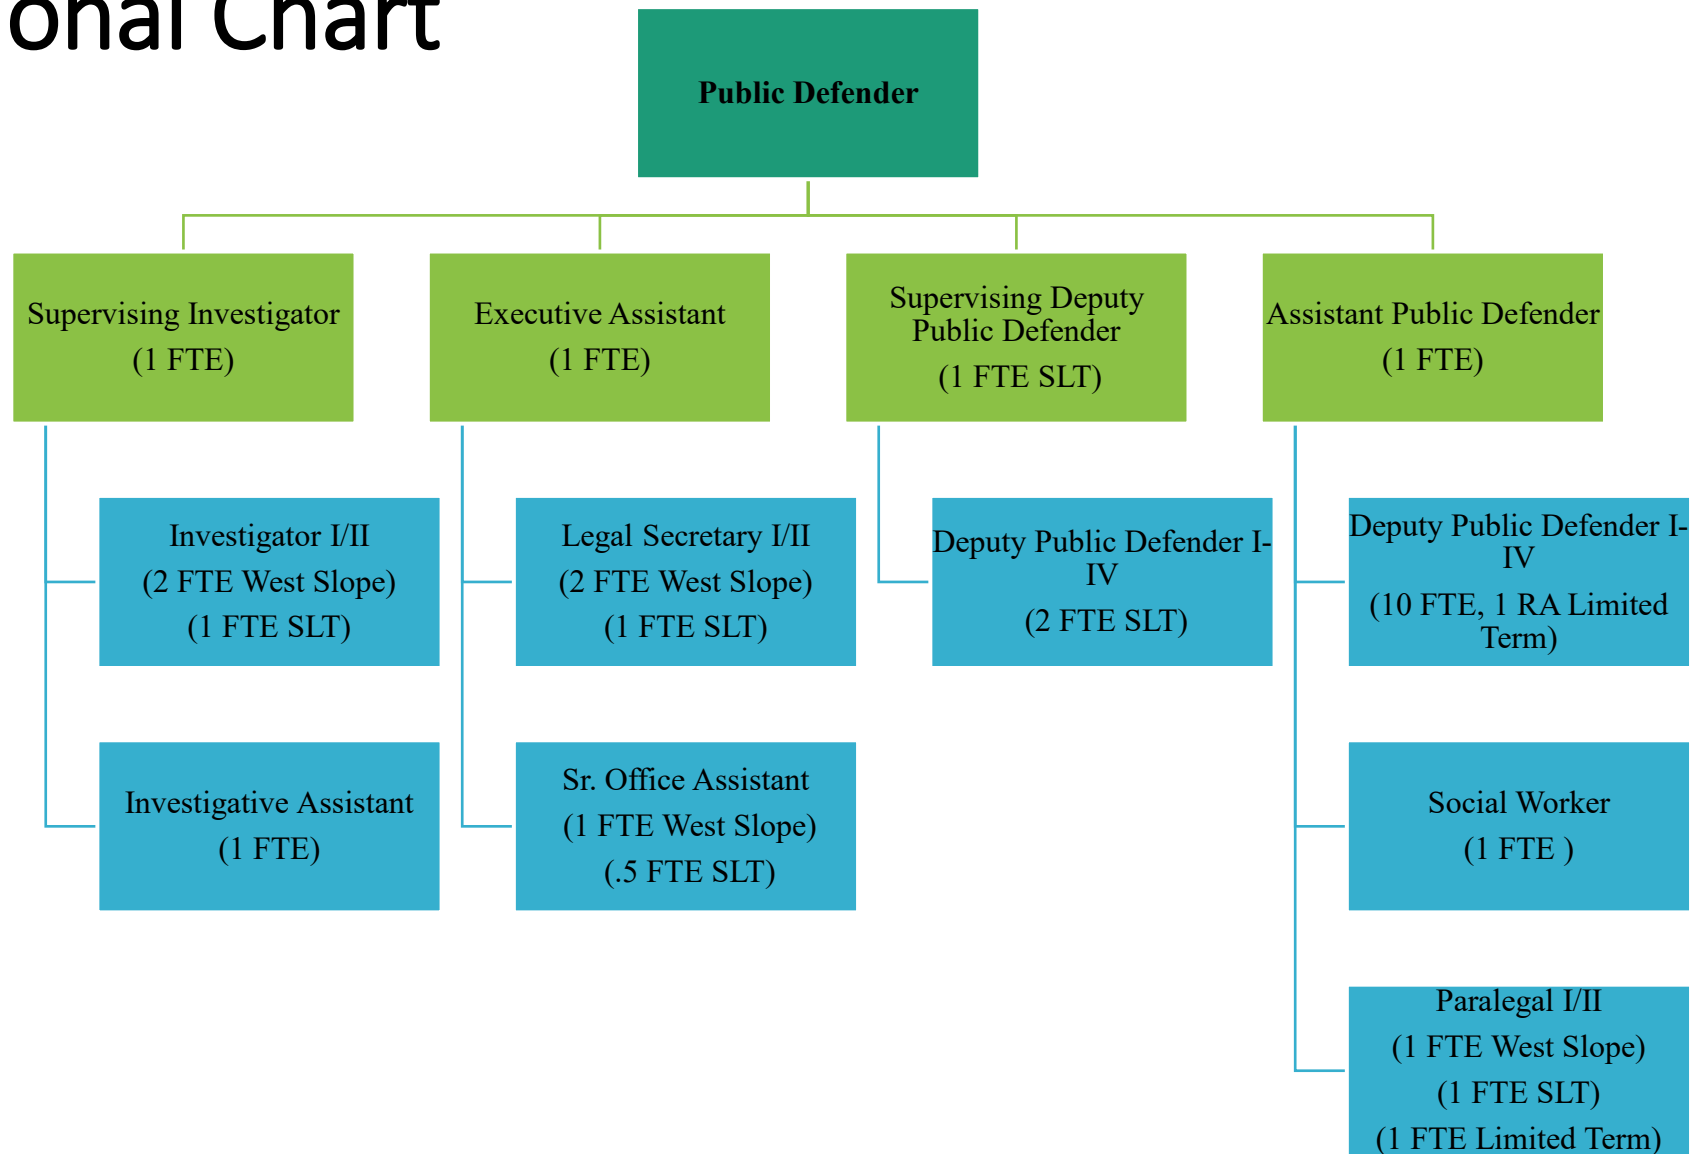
onal Chart

Public Defender

Supervising Investigator
(1 FTE)

Executive Assistant
(1 FTE)

Supervising Deputy Public Defender
(1 FTE SLT)

Assistant Public Defender
(1 FTE)

Investigator I/II
(2 FTE West Slope)
(1 FTE SLT)

Investigative Assistant
(1 FTE)

Legal Secretary I/II
(2 FTE West Slope)
(1 FTE SLT)

Sr. Office Assistant
(1 FTE West Slope)
(.5 FTE SLT)

Deputy Public Defender I-IV
(2 FTE SLT)

Deputy Public Defender I-IV
(10 FTE, 1 RA Limited Term)

Social Worker
(1 FTE )

Paralegal I/II
(1 FTE West Slope)
(1 FTE SLT)
(1 FTE Limited Term)